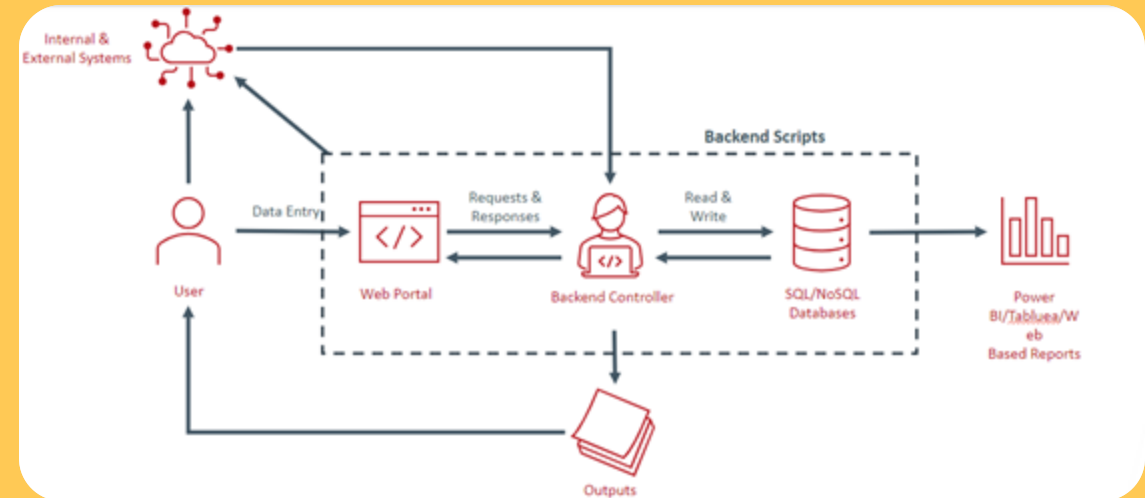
Internal & External Systems

Backend Scripts

User

Data Entry

</>

Web Portal

Requests & Responses

</>

Backend Controller

Read & Write

SQL/NoSQL Databases

Power BI/Tabluea/Web Based Reports

Outputs